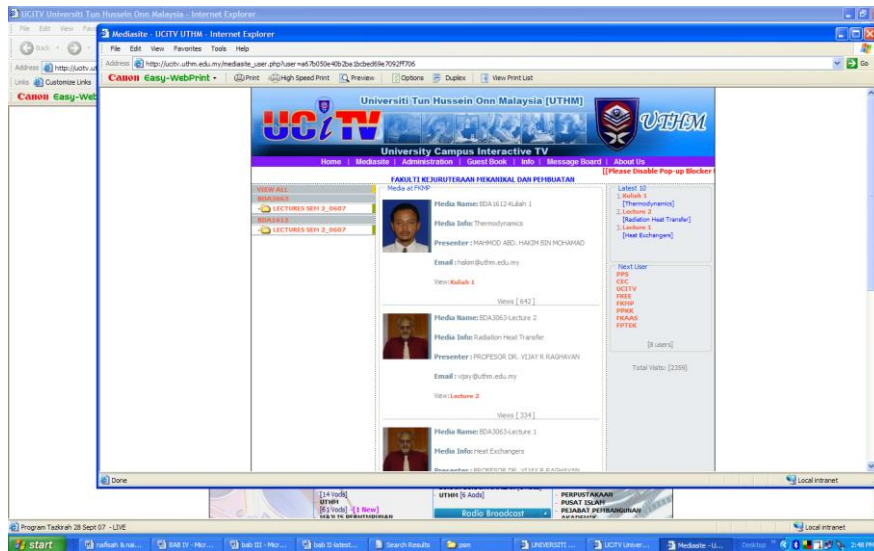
UCITV Universiti Tun Hussein Onn Malaysia - Internet Explorer

Mediasite - UCiTV UTHM - Internet Explorer

File Edit View Favorites Tools Help

Address http://ucitv.uthm.edu.my/mediasite_user.php?user=a67b050e40b2ba1bcbed69e7092ff706

Go

Links Customize Links

Canon Easy-WebPrint Print High Speed Print Preview Options Duplex View Print List

Universiti Tun Hussein Onn Malaysia [UTHM]

UCiTV

UTHM

University Campus Interactive TV

Home | Mediasite | Administration | Guest Book | Info | Message Board | About Us

[[Please Disable Pop-up Blocker

FAKULTI KEJURUTERAAN MEKANIKAL DAN PEMBUATAN

VIEW ALL
BDA3063
LECTURES SEM 2_0607
BDA1613
LECTURES SEM 2_0607

Media at FKMP

Media Name: BDA1612-Kuliah 1

Media Info: Thermodynamics

Presenter : MAHMOD ABD. HAKIM BIN MOHAMAD

Email : hakim@uthm.edu.my

View: Kuliah 1

Views [ 642 ]

Media Name: BDA3063-Lecture 2

Media Info: Radiation Heat Transfer

Presenter : PROFESOR DR. VIJAY R RAGHAVAN

Email : vijay@uthm.edu.my

View: Lecture 2

Views [ 334 ]

Media Name: BDA3063-Lecture 1

Media Info: Heat Exchangers

Presenter : PROFESOR DR. VIJAY R RAGHAVAN

Latest 10
1. Kuliah 1
[Thermodynamics]
2. Lecture 2
[Radiation Heat Transfer]
3. Lecture 1
[Heat Exchangers]

Next User
PPS
CEC
UCITV
FKEE
FKMP
PPMK
FKAAS
FPTEK

[8 users]

Total Visits: [2359]

Done

Local intranet

[14 Vods]
UTHM
[61 Vods] [1 New]
UTHM [6 Aods]
Radio Broadcast
PERPUSTAKAAN
PUSAT ISLAM
PEJABAT PEMBANGUNAN

Program Tazkirah 28 Sept 07 - LIVE

Local intranet

start nafisah & nai... BAB IV - Micr... bab III - Micr... bab II latest... Search Results psm UNIVERSITI ... UCITV Univer... Mediasite - U... Desktop 2:48 PM